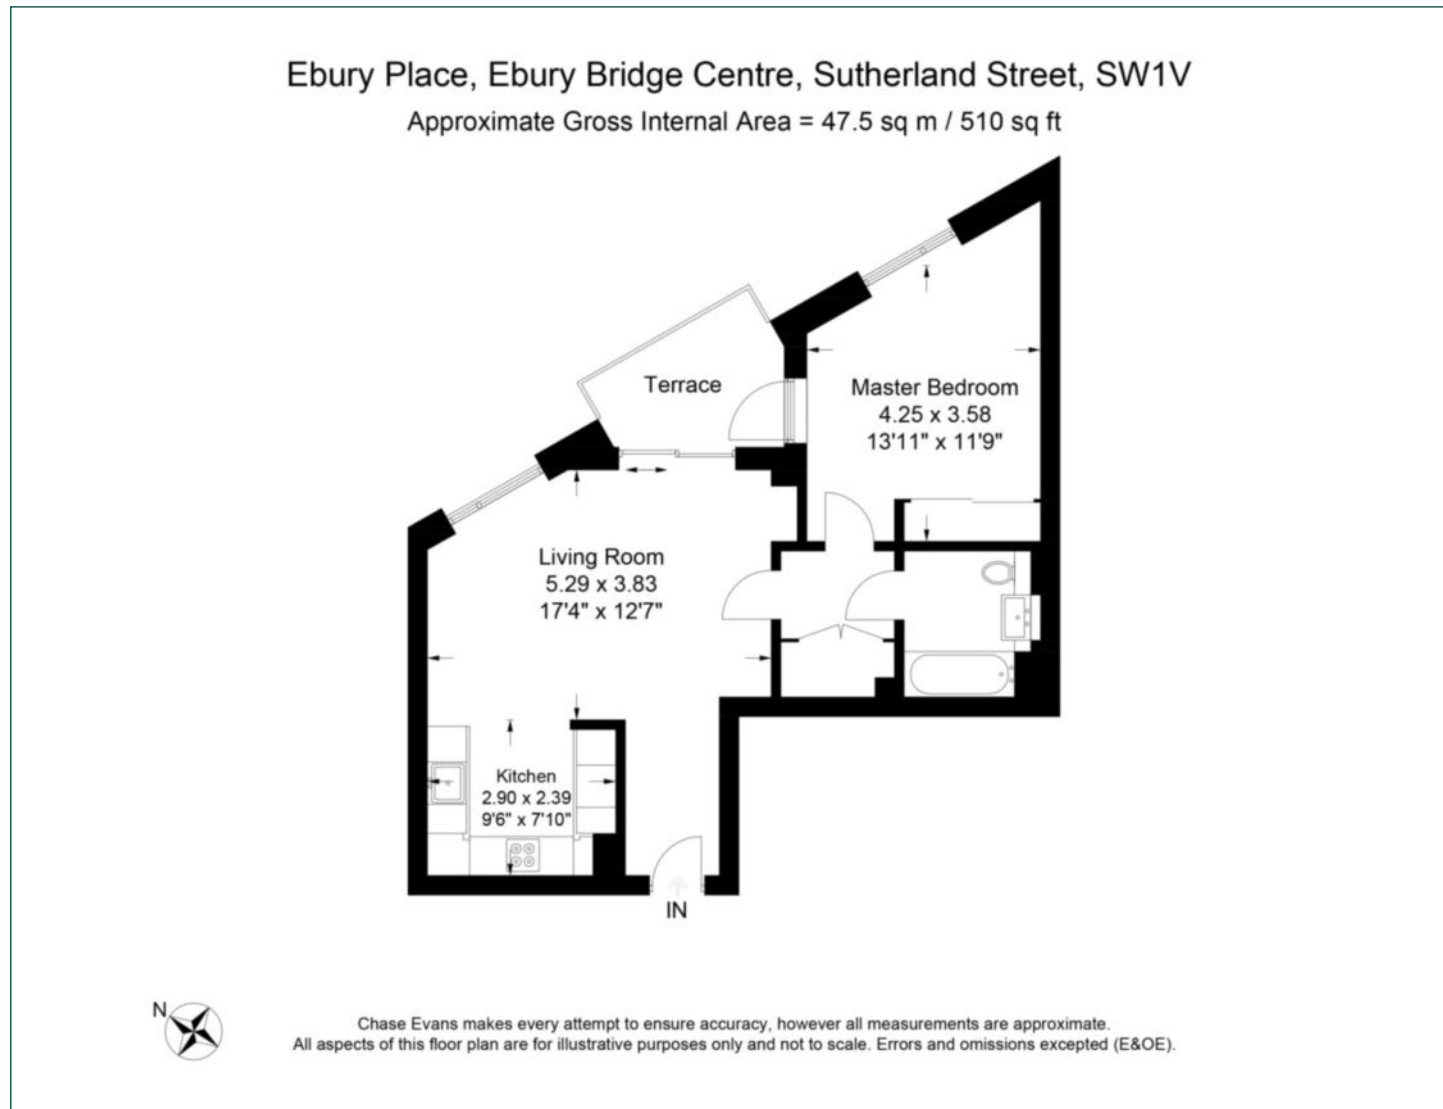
Ebury Place, Ebury Bridge Centre, Sutherland Street, SW1V
Approximate Gross Internal Area = 47.5 sq m / 510 sq ft

Terrace

Master Bedroom
4.25 x 3.58
13'11" x 11'9"

Living Room
5.29 x 3.83
17'4" x 12'7"

Kitchen
2.90 x 2.39
9'6" x 7'10"

IN

N

Chase Evans makes every attempt to ensure accuracy, however all measurements are approximate.
All aspects of this floor plan are for illustrative purposes only and not to scale. Errors and omissions excepted (E&OE).